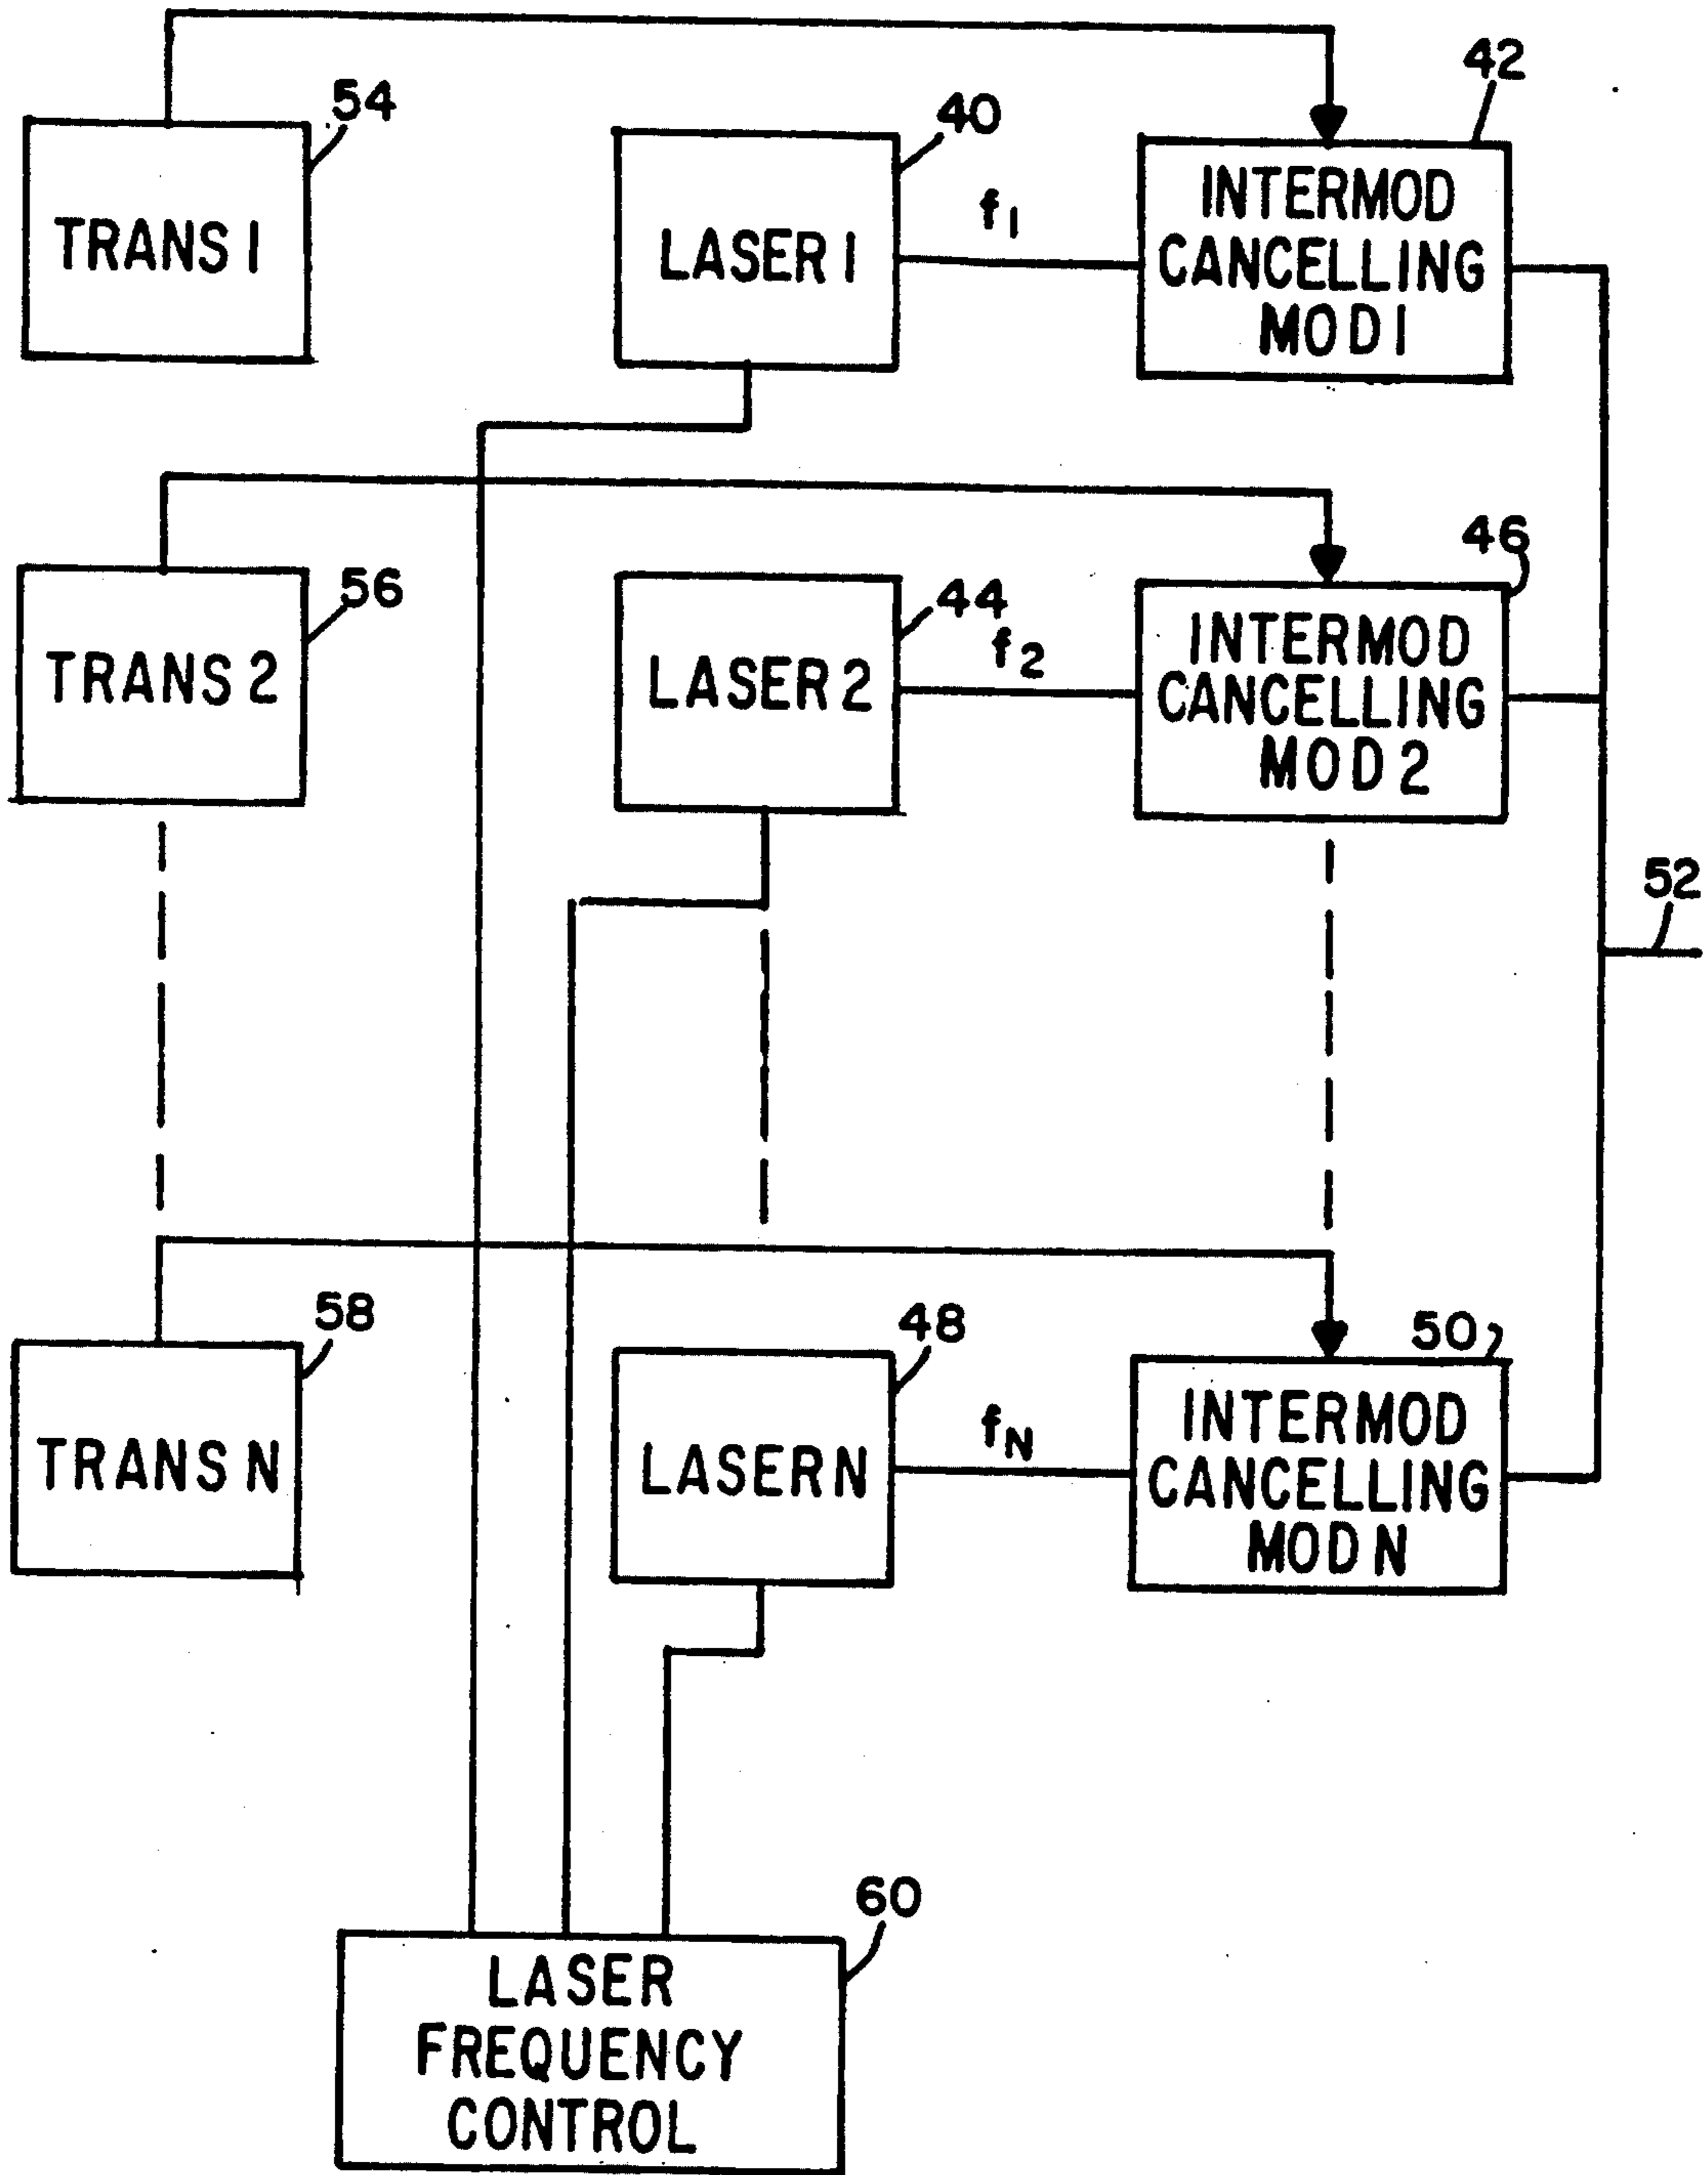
42

54

40

TRANS 1

LASER 1

$f_1$

INTERMOD CANCELLING MOD 1

46

56

44

TRANS 2

LASER 2

$f_2$

INTERMOD CANCELLING MOD 2

52

58

48

50

TRANS N

LASER N

$f_N$

INTERMOD CANCELLING MOD N

60

LASER FREQUENCY CONTROL